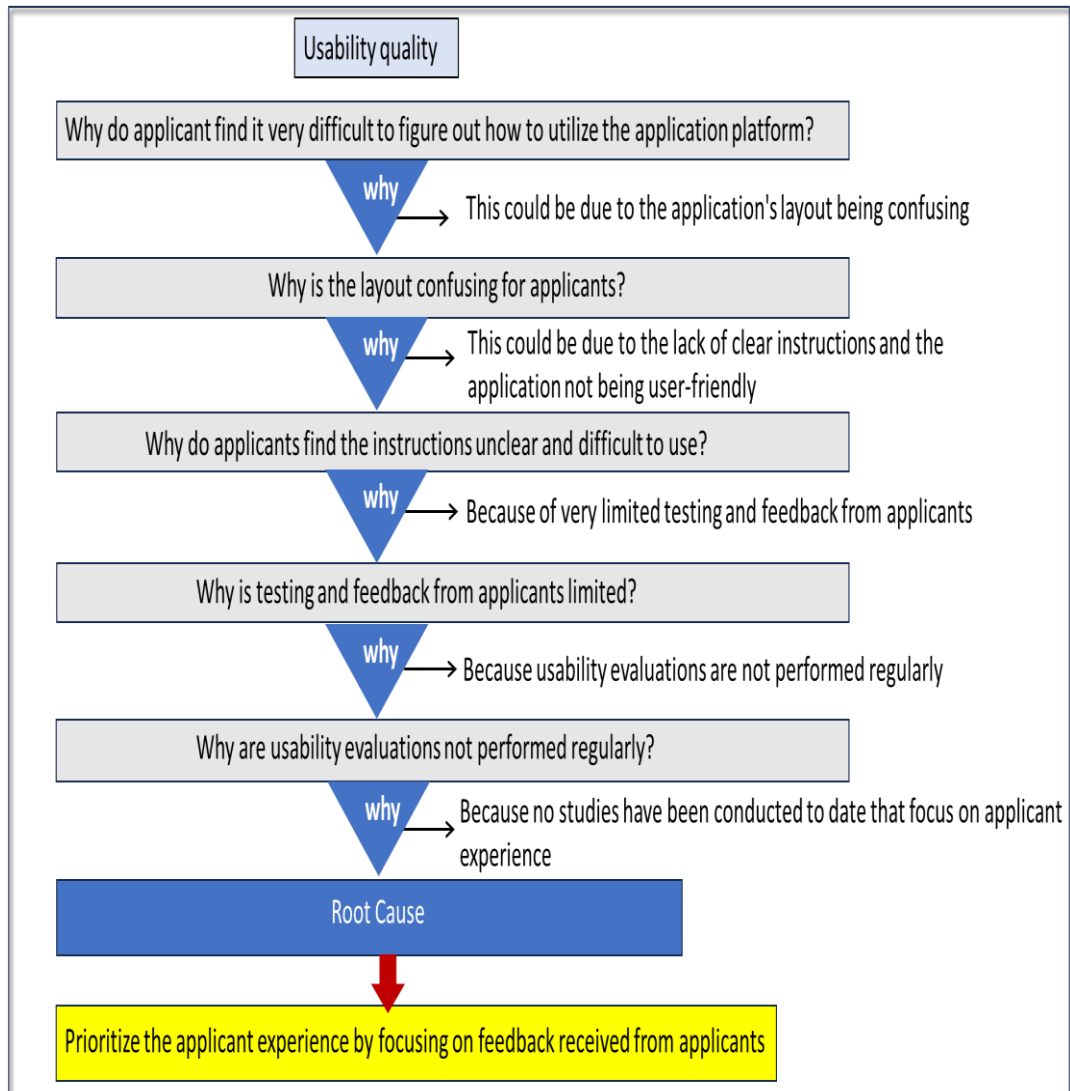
Usability quality

Why do applicant find it very difficult to figure out how to utilize the application platform?

why

This could be due to the application's layout being confusing

Why is the layout confusing for applicants?

why

This could be due to the lack of clear instructions and the application not being user-friendly

Why do applicants find the instructions unclear and difficult to use?

why

Because of very limited testing and feedback from applicants

Why is testing and feedback from applicants limited?

why

Because usability evaluations are not performed regularly

Why are usability evaluations not performed regularly?

why

Because no studies have been conducted to date that focus on applicant experience

Root Cause

Prioritize the applicant experience by focusing on feedback received from applicants